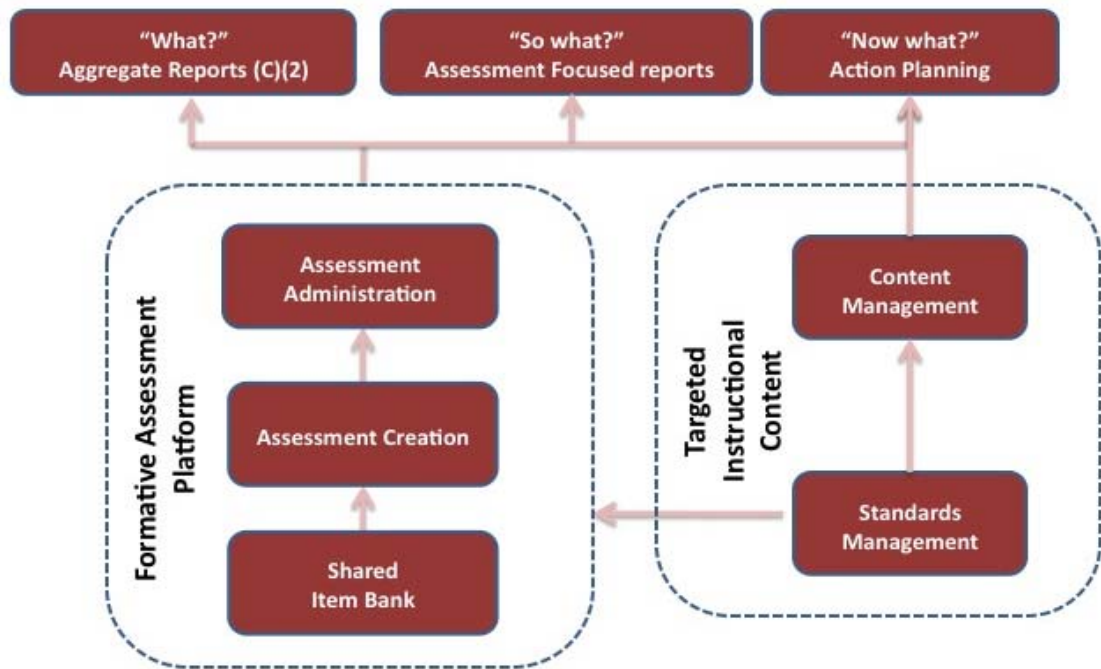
"What?"
Aggregate Reports (C)(2)

"So what?"
Assessment Focused reports

"Now what?"
Action Planning

Formative Assessment Platform

Assessment Administration

Assessment Creation

Shared Item Bank

Targeted Instructional Content

Content Management

Standards Management